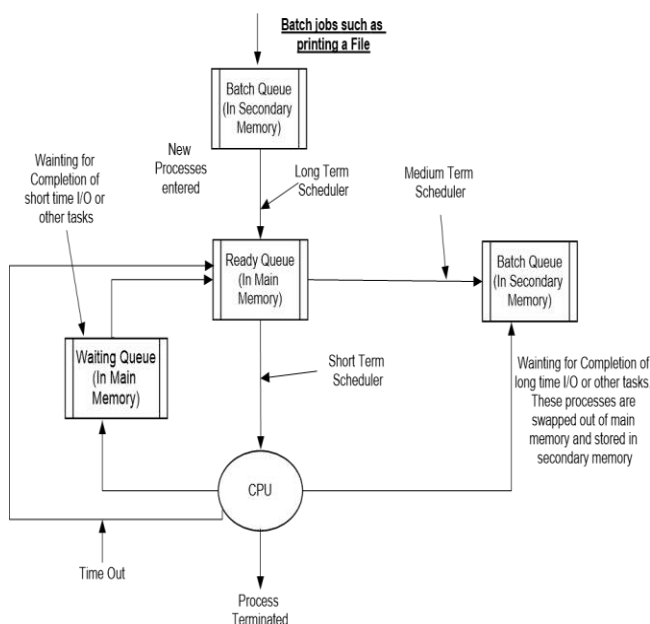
Batch jobs such as printing a File

Batch Queue (In Secondary Memory)

New Processes entered

Long Term Scheduler

Waiting for Completion of short time I/O or other tasks

Medium Term Scheduler

Ready Queue (In Main Memory)

Batch Queue (In Secondary Memory)

Waiting Queue (In Main Memory)

Short Term Scheduler

Waniting for Completion of long time I/O or other tasks. These processes are swapped out of main memory and stored in secondary memory

CPU

Time Out

Process Terminated